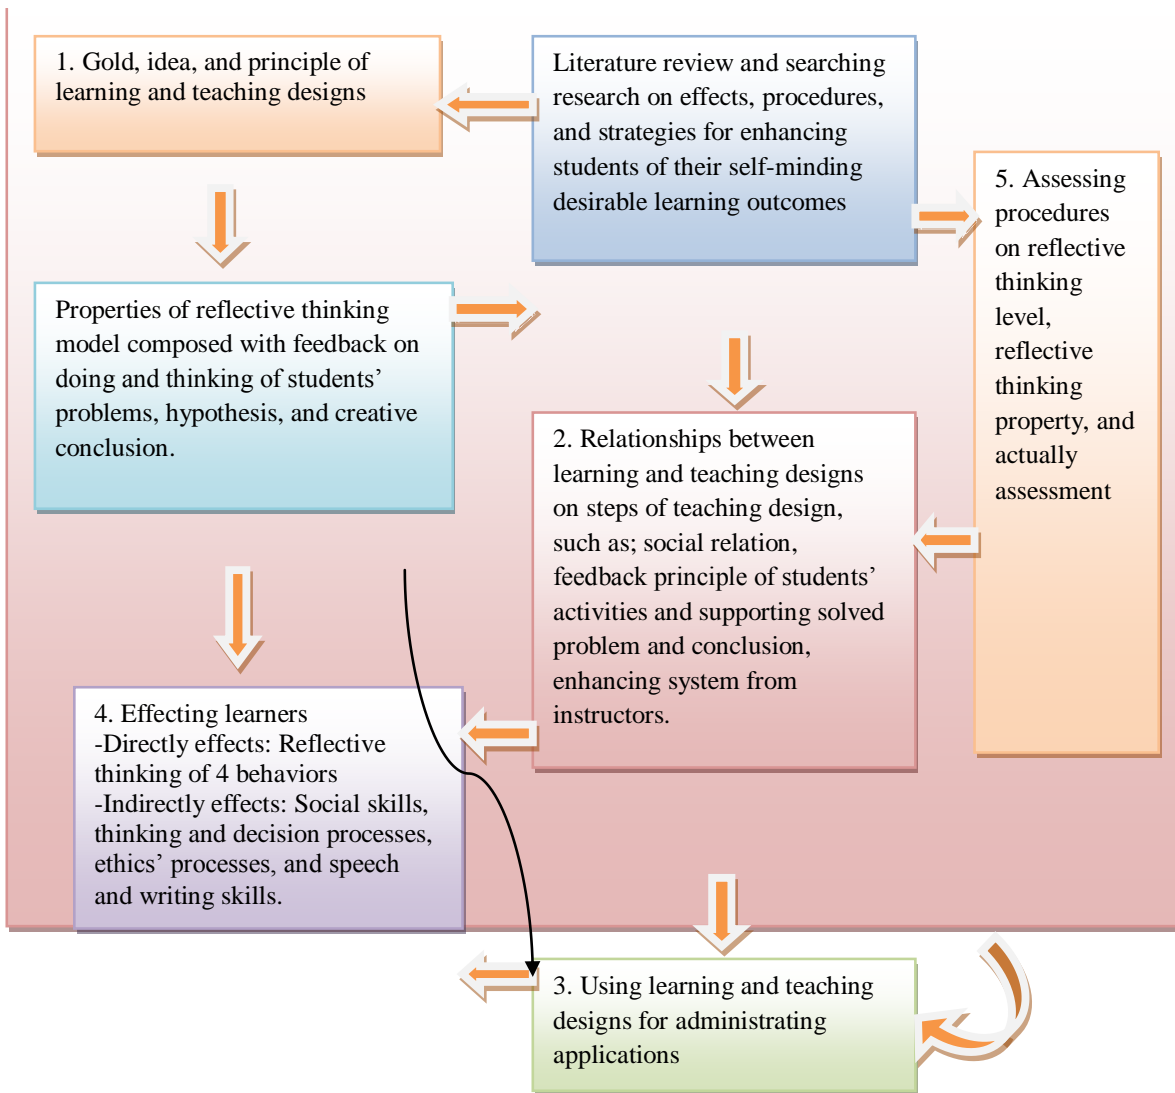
1. Gold, idea, and principle of learning and teaching designs

Literature review and searching research on effects, procedures, and strategies for enhancing students of their self-minding desirable learning outcomes

5. Assessing procedures on reflective thinking level, reflective thinking property, and actually assessment

Properties of reflective thinking model composed with feedback on doing and thinking of students' problems, hypothesis, and creative conclusion.

2. Relationships between learning and teaching designs on steps of teaching design, such as; social relation, feedback principle of students' activities and supporting solved problem and conclusion, enhancing system from instructors.

4. Effecting learners
-Directly effects: Reflective thinking of 4 behaviors
-Indirectly effects: Social skills, thinking and decision processes, ethics' processes, and speech and writing skills.

3. Using learning and teaching designs for administrating applications